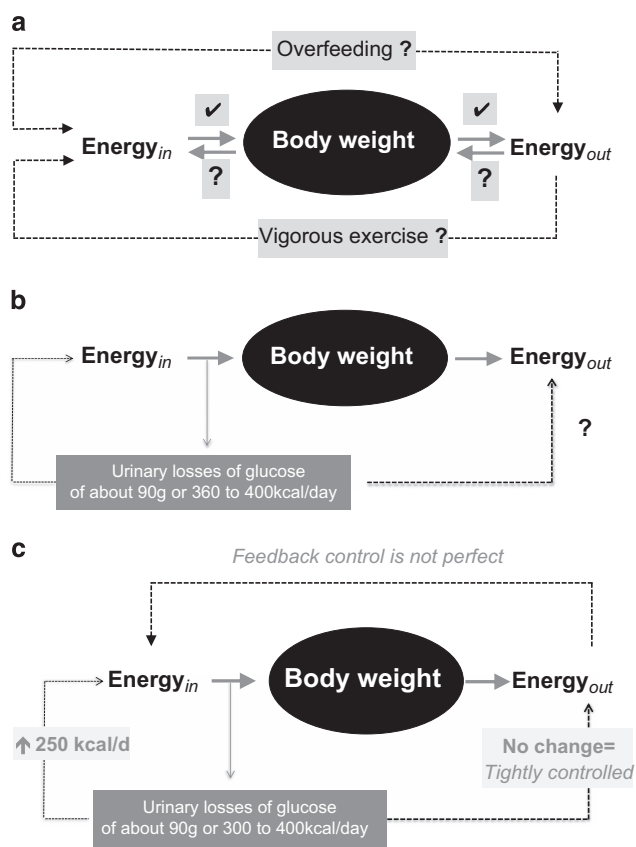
a

Overfeeding ?

Energy$_{in}$

✔

?

Body weight

✔

?

Energy$_{out}$

Vigorous exercise ?

b

Energy$_{in}$

Body weight

Energy$_{out}$

?

Urinary losses of glucose of about 90g or 360 to 400kcal/day

c

Feedback control is not perfect

Energy$_{in}$

Body weight

Energy$_{out}$

↑ 250 kcal/d

No change= Tightly controlled

Urinary losses of glucose of about 90g or 300 to 400kcal/day